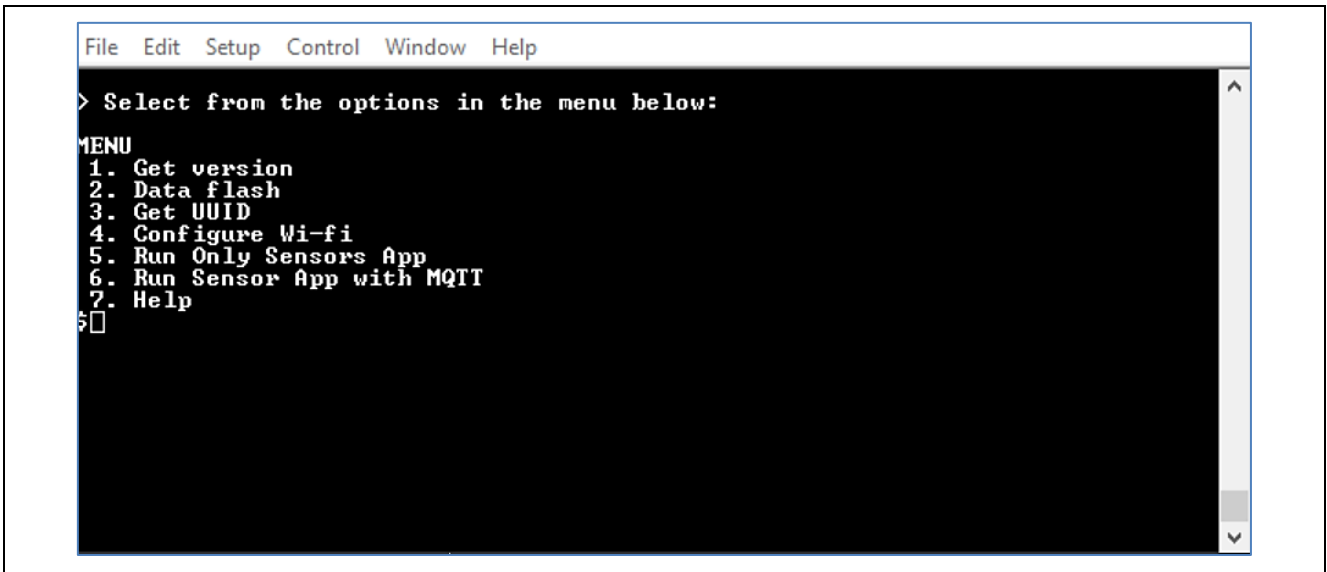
File Edit Setup Control Window Help

> Select from the options in the menu below:

MENU
1. Get version
2. Data flash
3. Get UUID
4. Configure Wi-fi
5. Run Only Sensors App
6. Run Sensor App with MQTT
7. Help
$